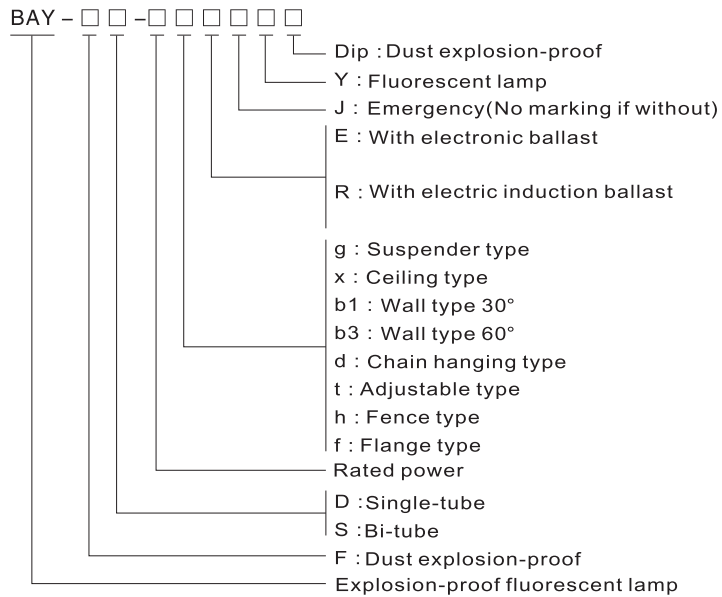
BAY – □ □ –□ □ □ □ □ □

Dip : Dust explosion-proof
Y : Fluorescent lamp
J : Emergency(No marking if without)
E : With electronic ballast
R : With electric induction ballast
g : Suspender type
x : Ceiling type
b1 : Wall type 30°
b3 : Wall type 60°
d : Chain hanging type
t : Adjustable type
h : Fence type
f : Flange type
Rated power
D :Single-tube
S :Bi-tube
F : Dust explosion-proof
Explosion-proof fluorescent lamp